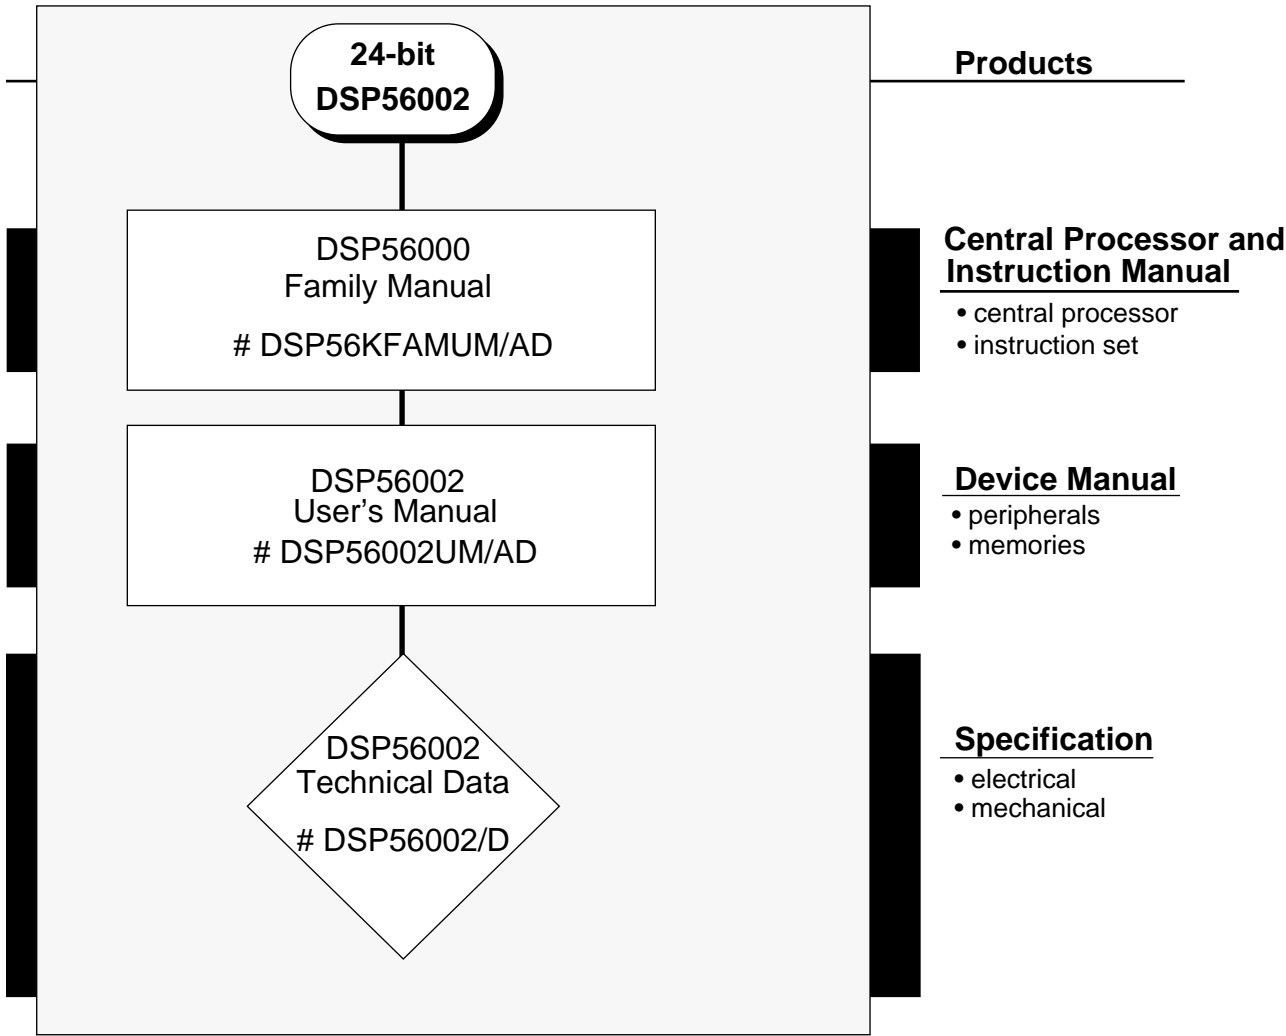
24-bit
DSP56002

Products

DSP56000
Family Manual

# DSP56KFAMUM/AD

Central Processor and Instruction Manual

• central processor
• instruction set

DSP56002
User's Manual
# DSP56002UM/AD

Device Manual

• peripherals
• memories

DSP56002
Technical Data

# DSP56002/D

Specification

• electrical
• mechanical